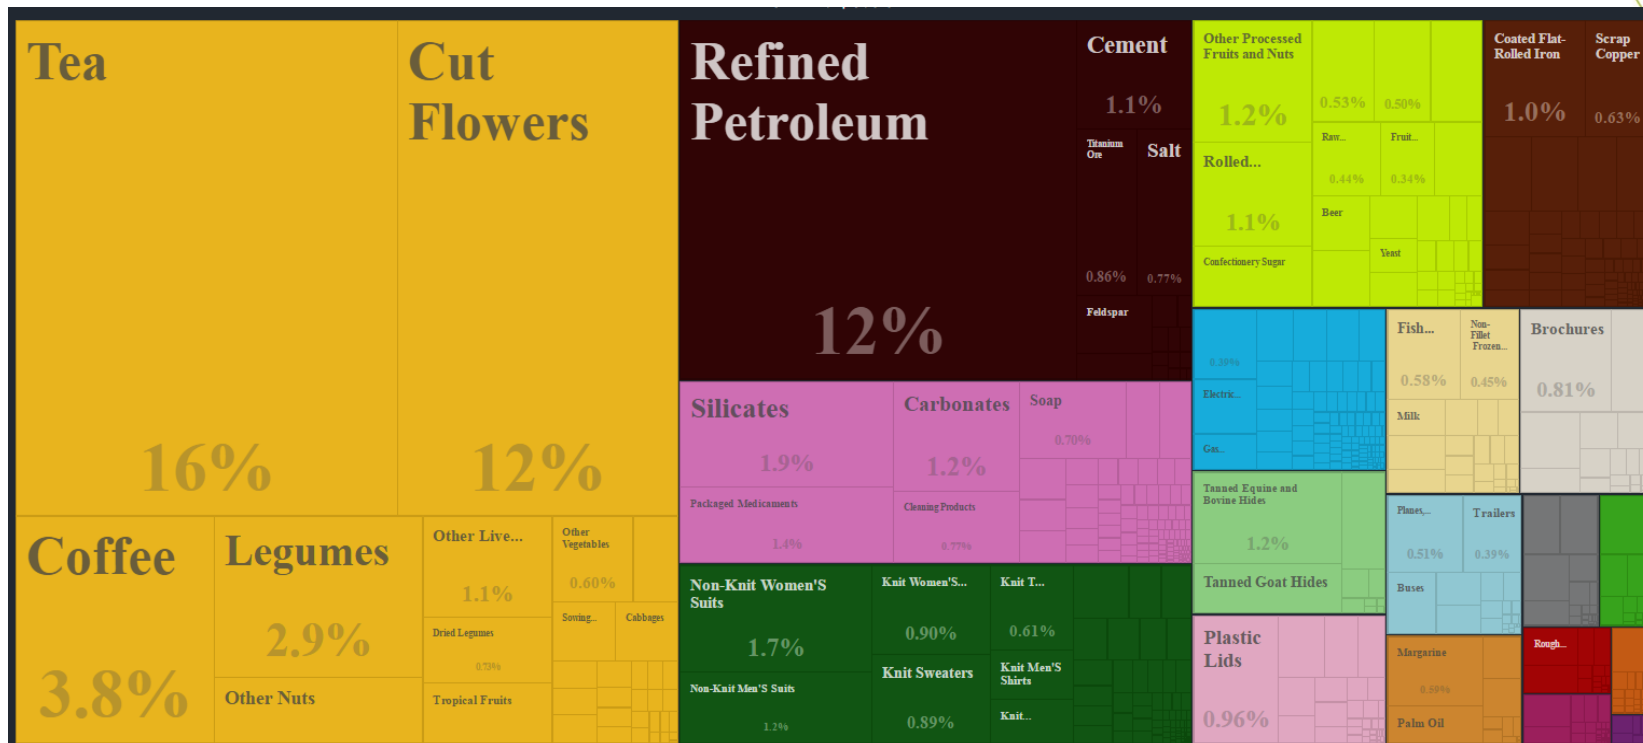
Tea

16%

Cut Flowers

12%

Refined Petroleum

12%

Cement

1.1%

Titanium Ore

Salt

0.86%

0.77%

Feldspar

Other Processed Fruits and Nuts

1.2%

0.53%

0.50%

Raw...

Fruit...

0.44%

0.34%

Rolled...

1.1%

Beer

Yeast

Confectionery Sugar

Coated Flat-Rolled Iron

1.0%

Scrap Copper

0.63%

Coffee

3.8%

Legumes

2.9%

Other Nuts

Other Live...

1.1%

Other Vegetables

0.60%

Sowing...

Cabbages

Dried Legumes

0.73%

Tropical Fruits

Silicates

1.9%

Packaged Medicaments

1.4%

Carbonates

1.2%

Cleaning Products

0.77%

Soap

0.70%

0.39%

Electric...

Gas...

Fish...

0.58%

Non-Fillet Frozen...

0.45%

Milk

Brochures

0.81%

Non-Knit Women'S Suits

1.7%

Non-Knit Men'S Suits

1.2%

Knit Women'S...

0.90%

Knit Sweaters

0.89%

Knit T...

0.61%

Knit Men'S Shirts

Knit...

Tanned Equine and Bovine Hides

1.2%

Tanned Goat Hides

Planes,...

0.51%

Trailers

0.39%

Buses

Plastic Lids

0.96%

Margarine

0.59%

Palm Oil

Rough...